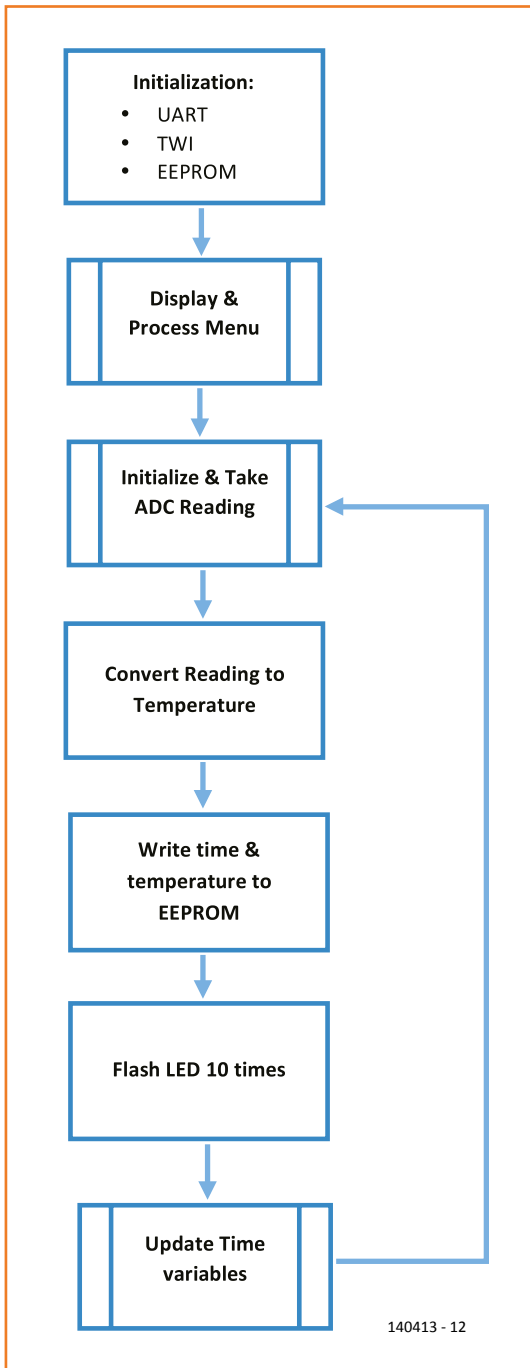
Initialization:

- UART
- TWI
- EEPROM

Display & Process Menu

Initialize & Take ADC Reading

Convert Reading to Temperature

Write time & temperature to EEPROM

Flash LED 10 times

Update Time variables

140413 - 12